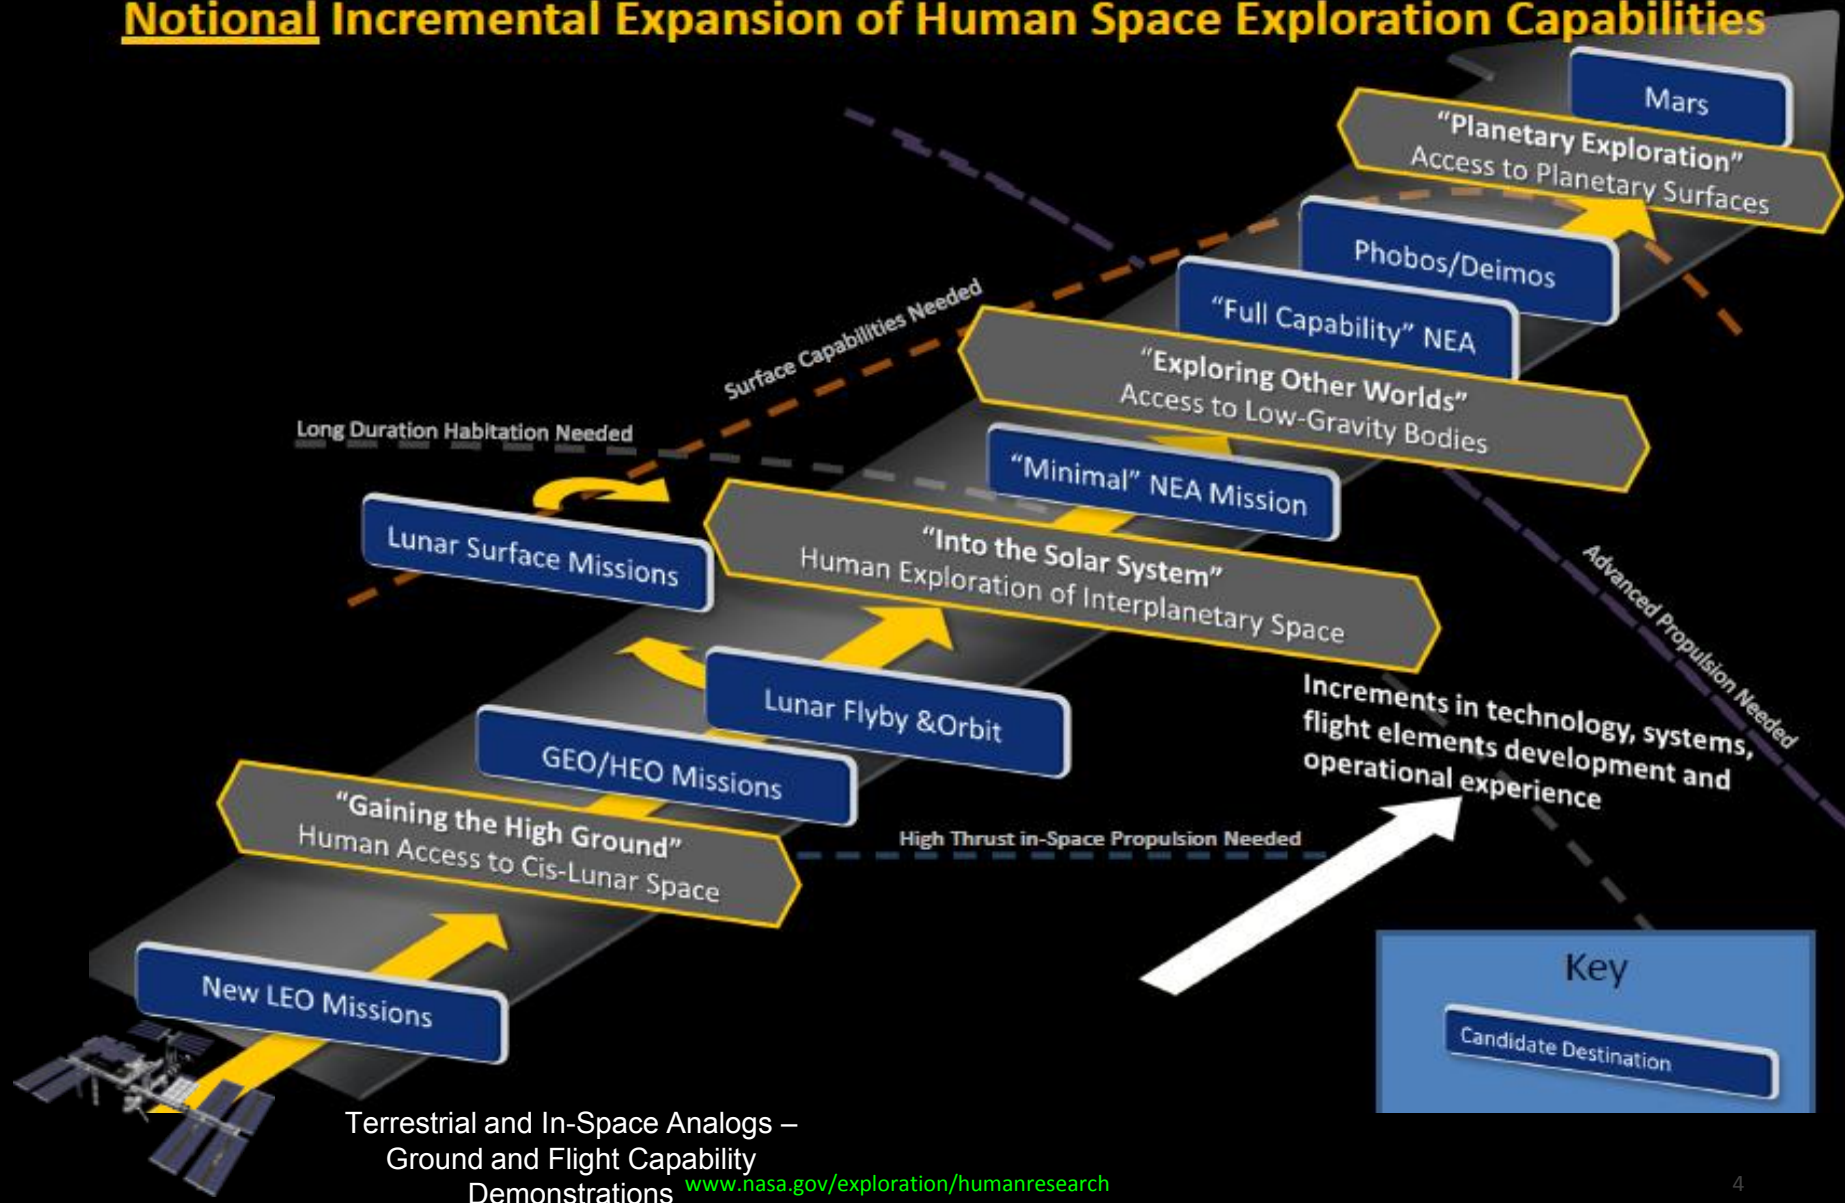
Notional Incremental Expansion of Human Space Exploration Capabilities

Mars

"Planetary Exploration"
Access to Planetary Surfaces

Phobos/Deimos

"Full Capability" NEA

Surface Capabilities Needed

"Exploring Other Worlds"
Access to Low-Gravity Bodies

Long Duration Habitation Needed

"Minimal" NEA Mission

Lunar Surface Missions

"Into the Solar System"
Human Exploration of Interplanetary Space

Advanced Propulsion Needed

Increments in technology, systems, flight elements development and operational experience

Lunar Flyby &Orbit

GEO/HEO Missions

"Gaining the High Ground"
Human Access to Cis-Lunar Space

High Thrust in-Space Propulsion Needed

New LEO Missions

Key

Candidate Destination

Terrestrial and In-Space Analogs – Ground and Flight Capability Demonstrations

www.nasa.gov/exploration/humanresearch

4